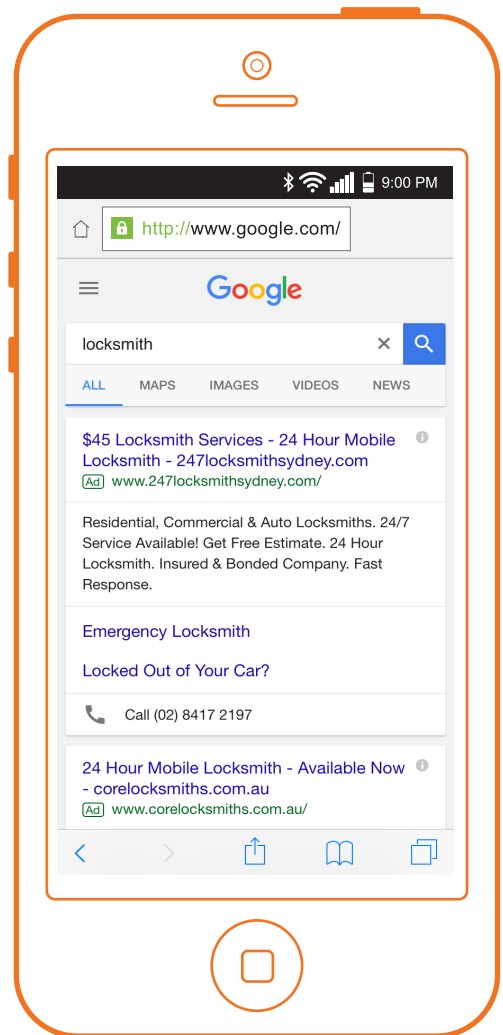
9:00 PM

http://www.google.com/

Google

locksmith

ALL MAPS IMAGES VIDEOS NEWS

$45 Locksmith Services - 24 Hour Mobile Locksmith - 247locksmithsydney.com
Ad www.247locksmithsydney.com/

Residential, Commercial & Auto Locksmiths. 24/7 Service Available! Get Free Estimate. 24 Hour Locksmith. Insured & Bonded Company. Fast Response.

Emergency Locksmith

Locked Out of Your Car?

Call (02) 8417 2197

24 Hour Mobile Locksmith - Available Now - corelocksmiths.com.au
Ad www.corelocksmiths.com.au/